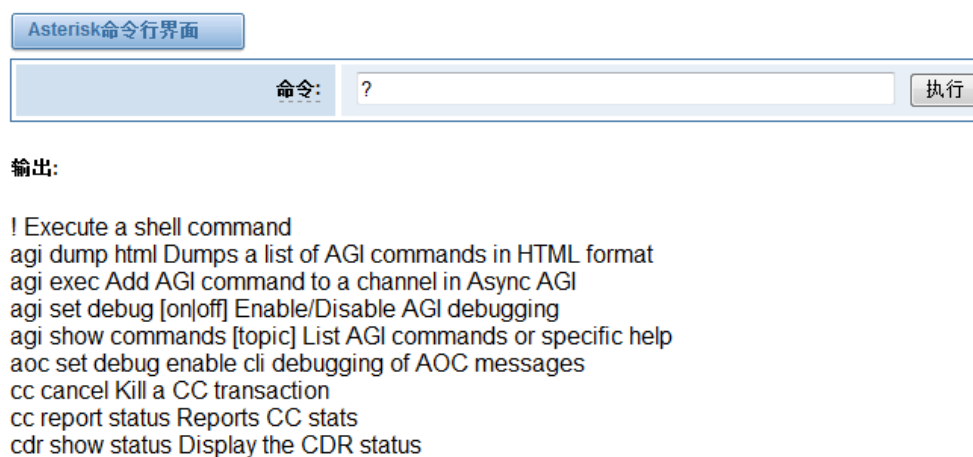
Asterisk命令行界面

命令: ? 执行

输出:

! Execute a shell command
agi dump html Dumps a list of AGI commands in HTML format
agi exec Add AGI command to a channel in Async AGI
agi set debug [on|off] Enable/Disable AGI debugging
agi show commands [topic] List AGI commands or specific help
aoc set debug enable cli debugging of AOC messages
cc cancel Kill a CC transaction
cc report status Reports CC stats
cdr show status Display the CDR status